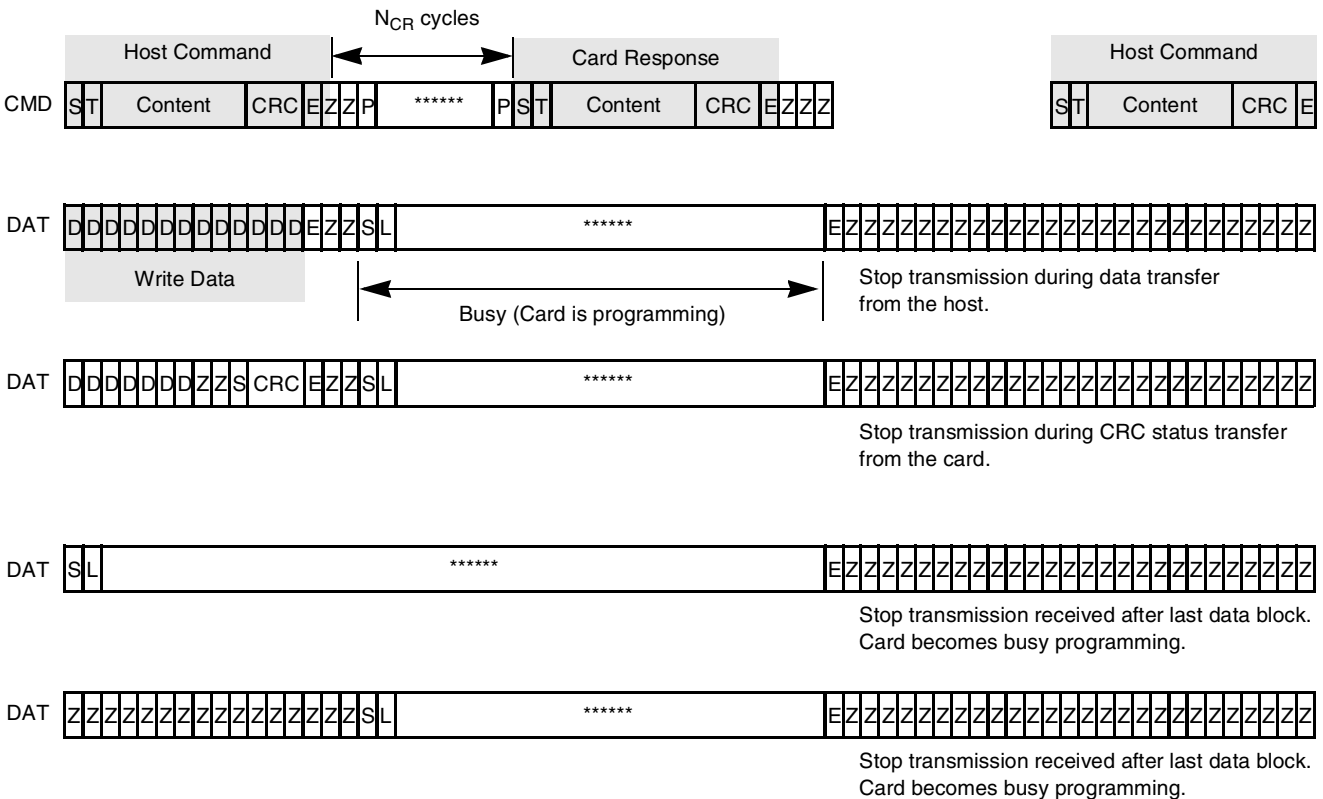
$N_{CR}$ cycles

Host Command

Card Response

Host Command

CMD S T Content CRC E Z Z P ****** P S T Content CRC E Z Z Z

S T Content CRC E

DAT D D D D D D D D D D D D D D E Z Z S L ****** E Z Z Z Z Z Z Z Z Z Z Z Z Z Z Z Z Z Z Z Z Z Z Z Z Z Z Z Z

Write Data

Busy (Card is programming)

Stop transmission during data transfer from the host.

DAT D D D D D D D Z Z S CRC E Z Z S L ****** E Z Z Z Z Z Z Z Z Z Z Z Z Z Z Z Z Z Z Z Z Z Z Z Z Z Z Z Z

Stop transmission during CRC status transfer from the card.

DAT S L ****** E Z Z Z Z Z Z Z Z Z Z Z Z Z Z Z Z Z Z Z Z Z Z Z Z Z Z Z Z

Stop transmission received after last data block. Card becomes busy programming.

DAT Z Z Z Z Z Z Z Z Z Z Z Z Z Z Z Z Z S L ****** E Z Z Z Z Z Z Z Z Z Z Z Z Z Z Z Z Z Z Z Z Z Z Z Z Z Z Z Z

Stop transmission received after last data block. Card becomes busy programming.